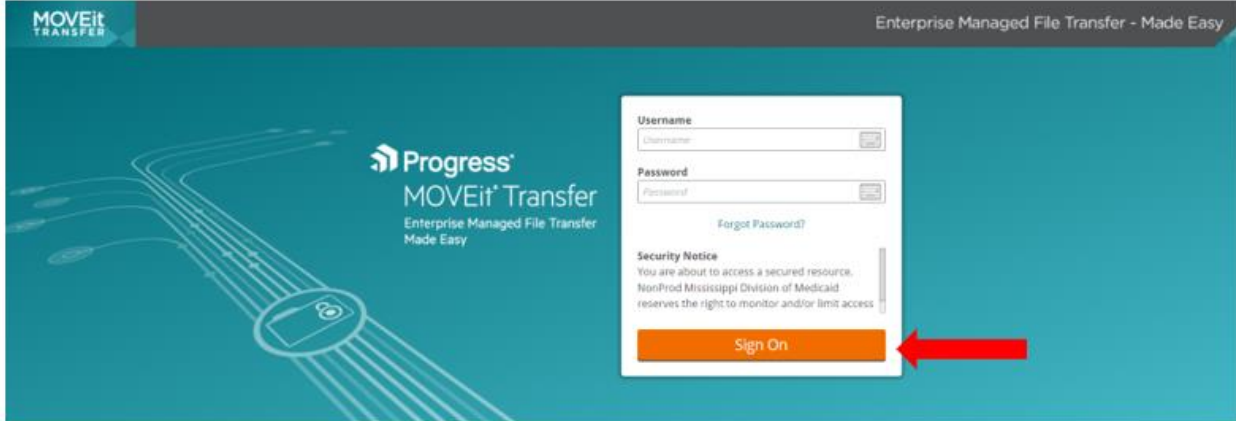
MOVEit TRANSFER

Enterprise Managed File Transfer - Made Easy

Progress
MOVEit Transfer
Enterprise Managed File Transfer Made Easy

Username
Username

Password
Password

Forgot Password?

Security Notice
You are about to access a secured resource. NonProd Mississippi Division of Medicaid reserves the right to monitor and/or limit access

Sign On